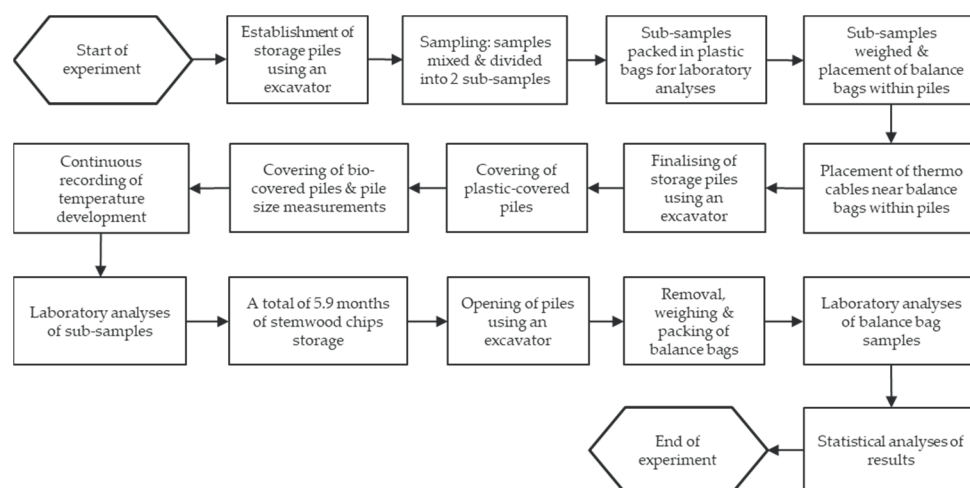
Start of experiment

Establishment of storage piles using an excavator

Sampling: samples mixed & divided into 2 sub-samples

Sub-samples packed in plastic bags for laboratory analyses

Sub-samples weighed & placement of balance bags within piles

Placement of thermo cables near balance bags within piles

Finalising of storage piles using an excavator

Covering of plastic-covered piles

Covering of bio-covered piles & pile size measurements

Continuous recording of temperature development

Laboratory analyses of sub-samples

A total of 5.9 months of stemwood chips storage

Opening of piles using an excavator

Removal, weighing & packing of balance bags

Laboratory analyses of balance bag samples

Statistical analyses of results

End of experiment